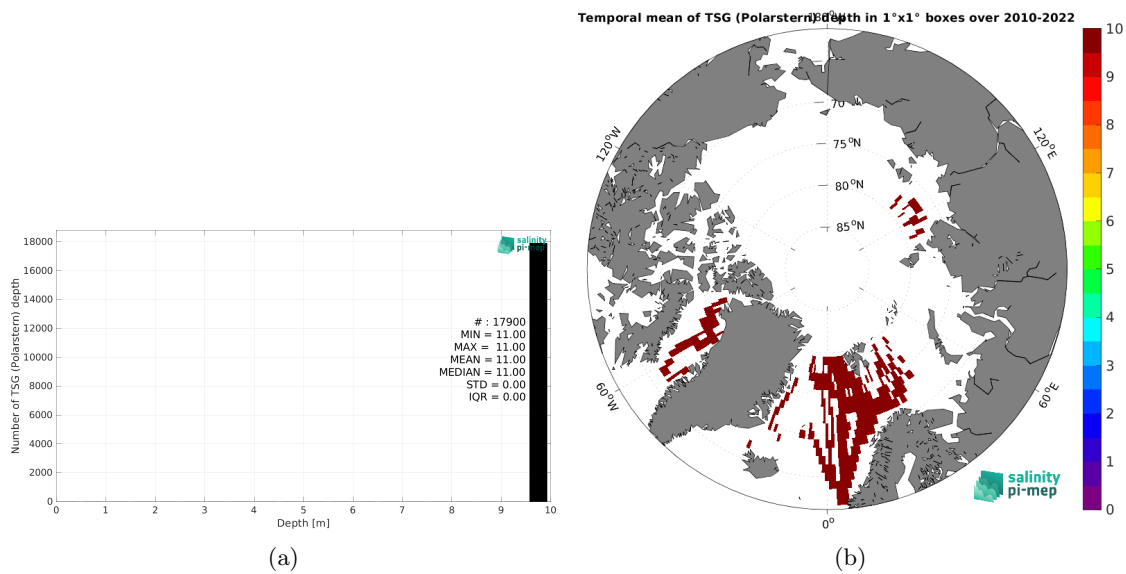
salinity pi-mep

Number of TSG (Polarstern) depth

18000
16000
14000
12000
10000
8000
6000
4000
2000
0

# : 17900
MIN = 11.00
MAX = 11.00
MEAN = 11.00
MEDIAN = 11.00
STD = 0.00
IQR = 0.00

0 1 2 3 4 5 6 7 8 9 10
Depth [m]

(a)

Temporal mean of TSG (Polarstern) depth in 1°x1° boxes over 2010-2022

180°W

70 °N
75 °N
80 °N
85 °N

120°W
120°E
60°W
60°E
0°

salinity pi-mep

10
9
8
7
6
5
4
3
2
1
0

(b)